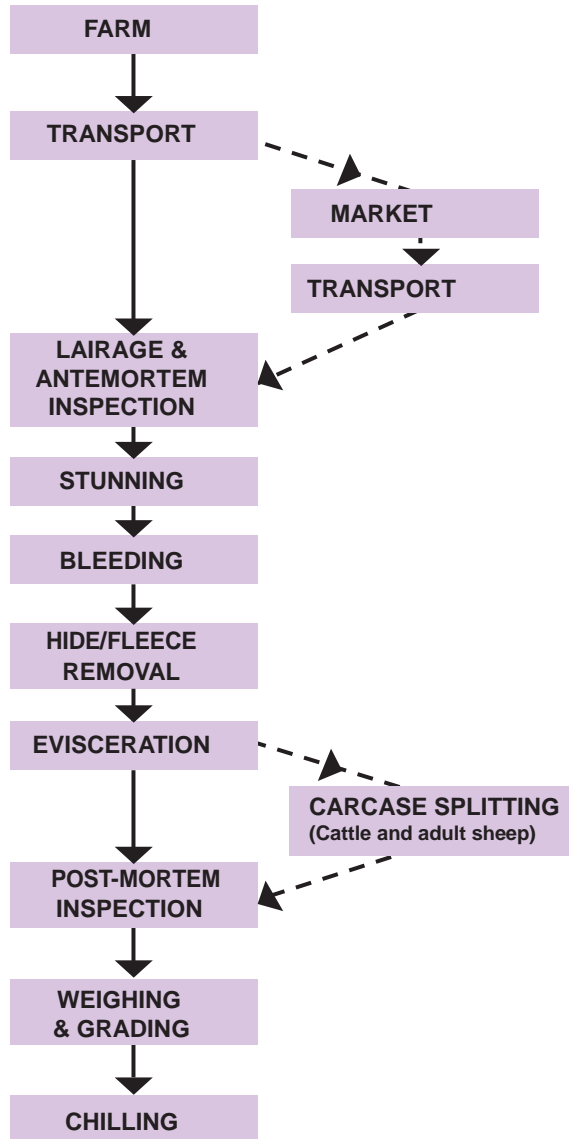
FARM

TRANSPORT

MARKET

TRANSPORT

LAIRAGE & ANTEMORTEM INSPECTION

STUNNING

BLEEDING

HIDE/FLEECE REMOVAL

EVISCERATION

CARCASE SPLITTING
(Cattle and adult sheep)

POST-MORTEM INSPECTION

WEIGHING & GRADING

CHILLING